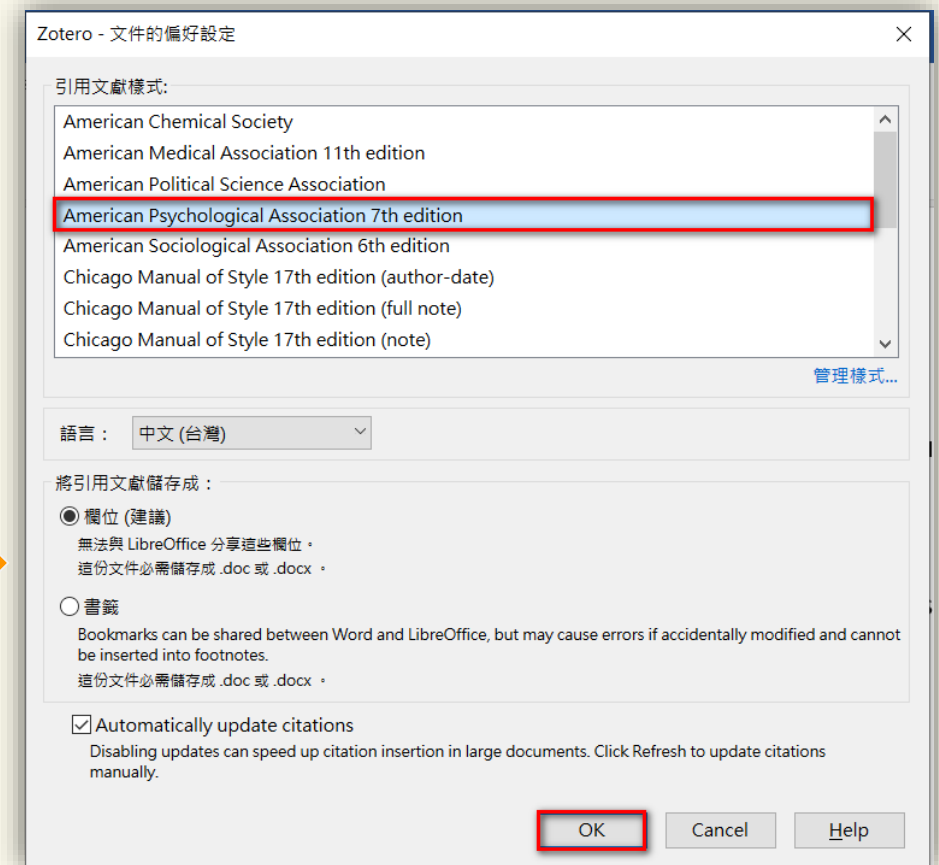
Zotero - 文件的偏好設定

引用文獻樣式:

American Chemical Society
American Medical Association 11th edition
American Political Science Association
American Psychological Association 7th edition
American Sociological Association 6th edition
Chicago Manual of Style 17th edition (author-date)
Chicago Manual of Style 17th edition (full note)
Chicago Manual of Style 17th edition (note)

管理樣式...

語言： 中文 (台灣)

將引用文獻儲存成：

欄位 (建議)
無法與 LibreOffice 分享這些欄位。
這份文件必需儲存成 .doc 或 .docx 。

書籤
Bookmarks can be shared between Word and LibreOffice, but may cause errors if accidentally modified and cannot be inserted into footnotes.
這份文件必需儲存成 .doc 或 .docx 。

Automatically update citations
Disabling updates can speed up citation insertion in large documents. Click Refresh to update citations manually.

OK Cancel Help